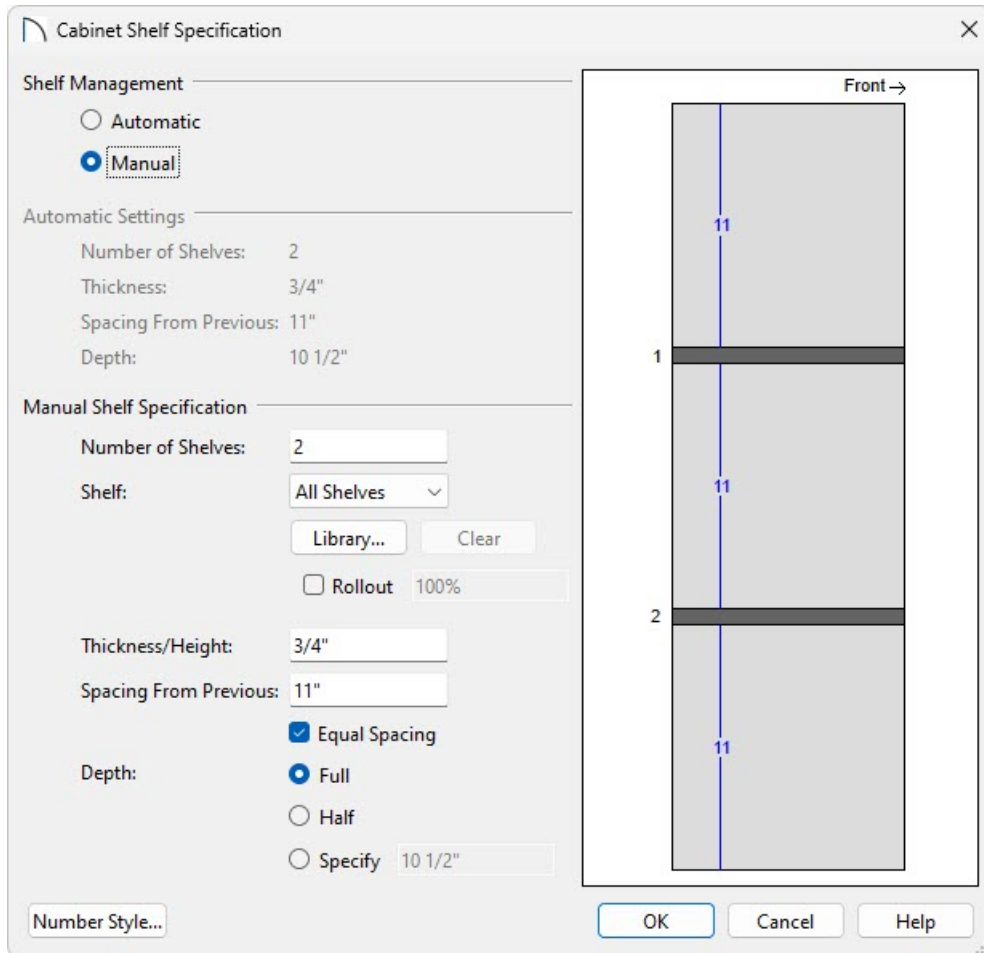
Cabinet Shelf Specification

Shelf Management

Automatic

Manual

Automatic Settings

Number of Shelves: 2

Thickness: 3/4"

Spacing From Previous: 11"

Depth: 10 1/2"

Manual Shelf Specification

Number of Shelves: 2

Shelf: All Shelves

Library...

Clear

Rollout 100%

Thickness/Height: 3/4"

Spacing From Previous: 11"

Equal Spacing

Depth:

Full

Half

Specify 10 1/2"

Front →

11

1

11

2

11

Number Style...

OK

Cancel

Help